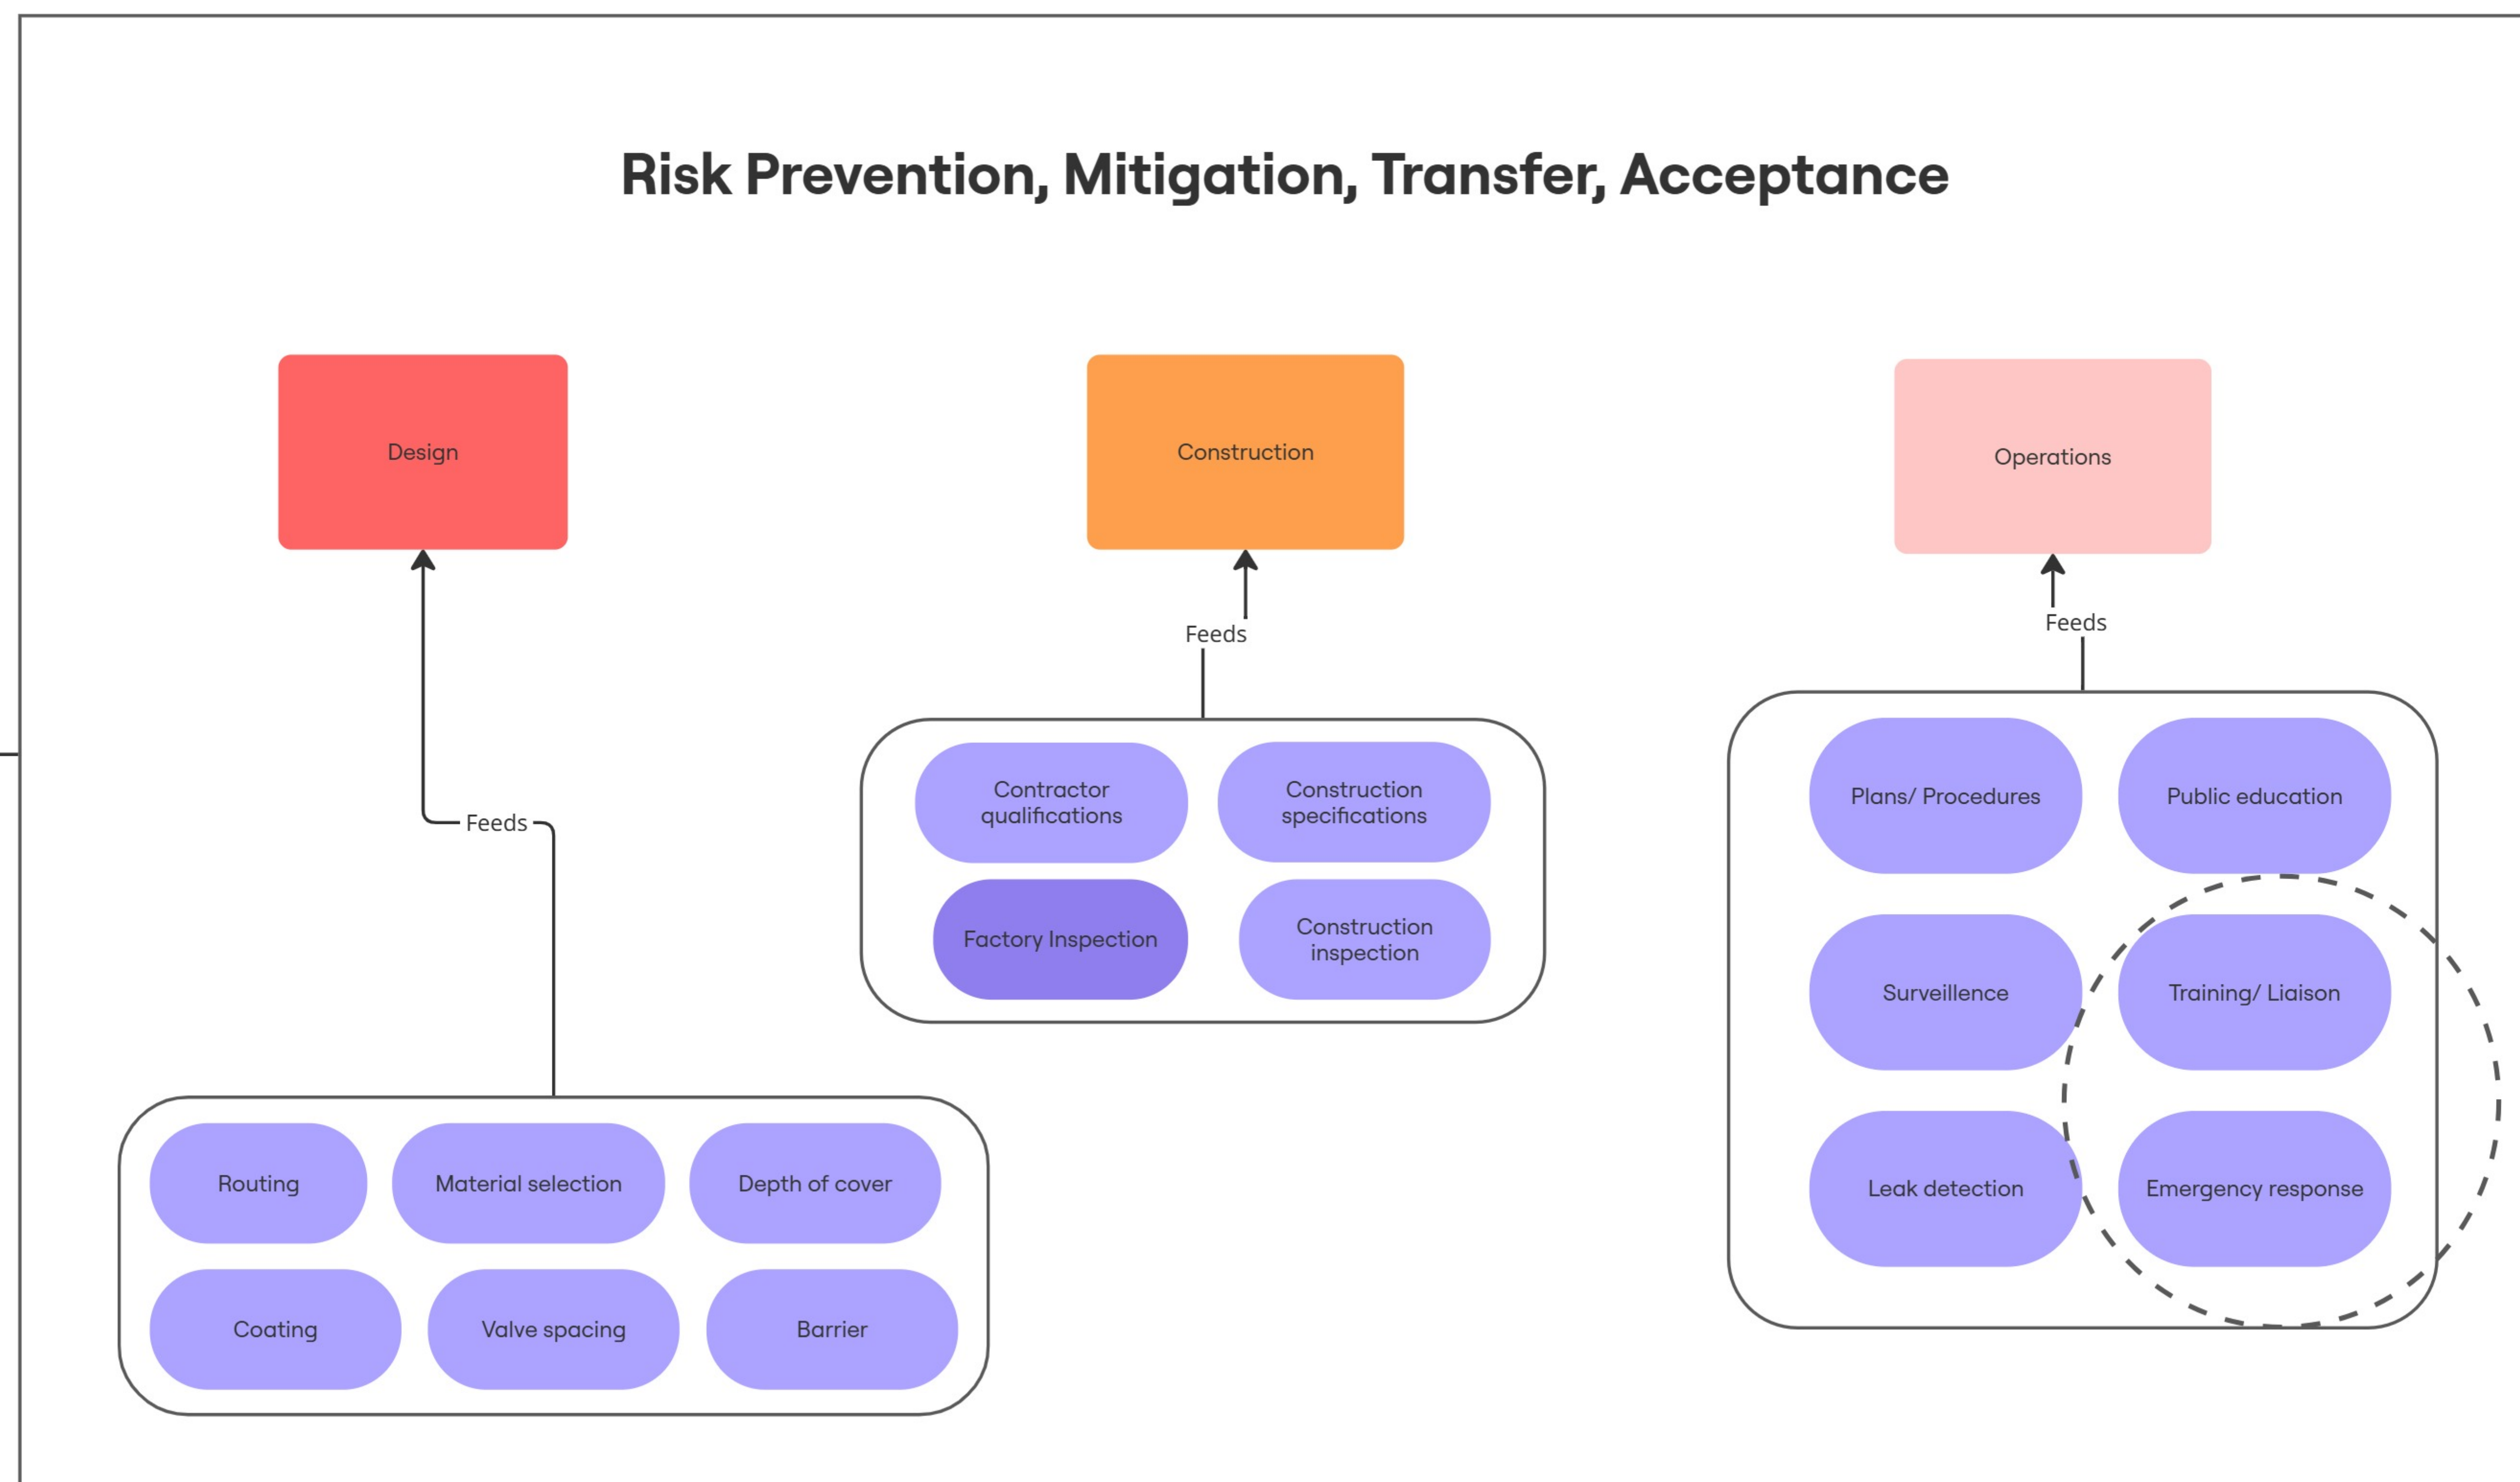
Risk Prevention, Mitigation, Transfer, Acceptance

Design

Construction

Operations

Feeds

Feeds

Feeds

Contractor qualifications

Construction specifications

Factory Inspection

Construction inspection

Plans/ Procedures

Public education

Surveillence

Training/ Liaison

Leak detection

Emergency response

Routing

Material selection

Depth of cover

Coating

Valve spacing

Barrier